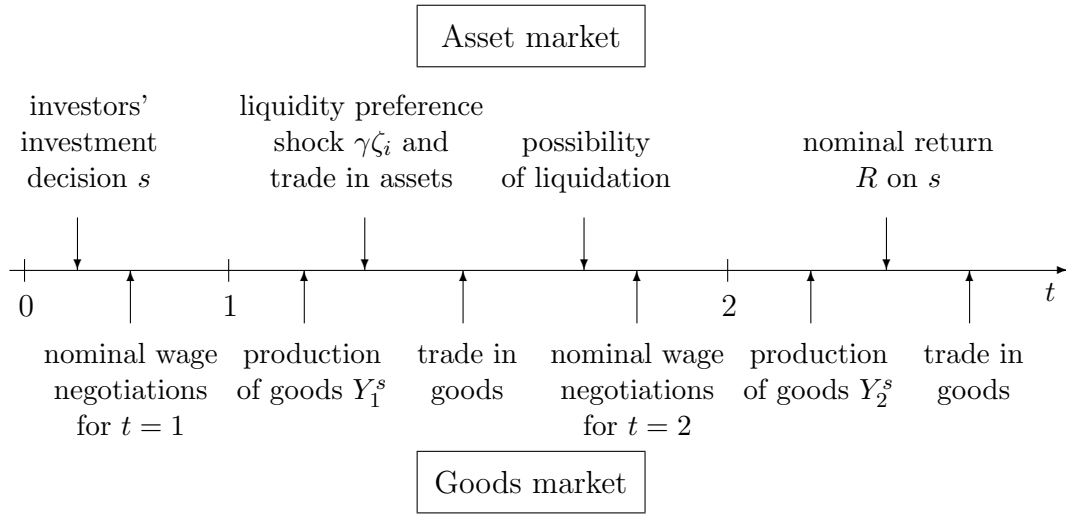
Asset market

investors' investment decision $s$

liquidity preference shock $\gamma\zeta_i$ and trade in assets

possibility of liquidation

nominal return $R$ on $s$

0

1

2

$t$

nominal wage negotiations for $t = 1$

production of goods $Y_1^s$

trade in goods

nominal wage negotiations for $t = 2$

production of goods $Y_2^s$

trade in goods

Goods market